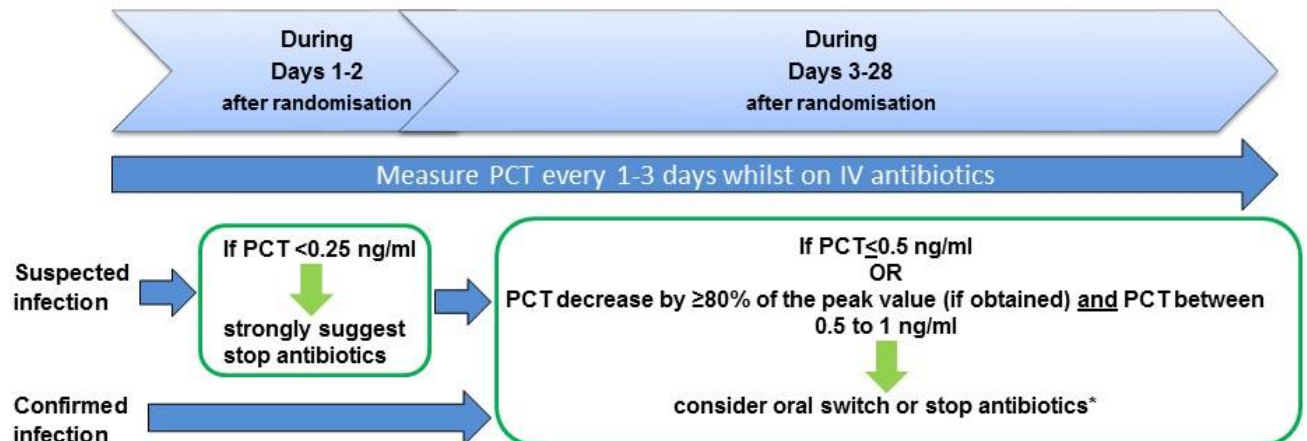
During
Days 1-2
after randomisation

During
Days 3-28
after randomisation

Measure PCT every 1-3 days whilst on IV antibiotics

Suspected infection

If PCT <0.25 ng/ml

strongly suggest stop antibiotics

If PCT $\leq$0.5 ng/ml
OR
PCT decrease by ≥80% of the peak value (if obtained) and PCT between 0.5 to 1 ng/ml

consider oral switch or stop antibiotics*

Confirmed infection